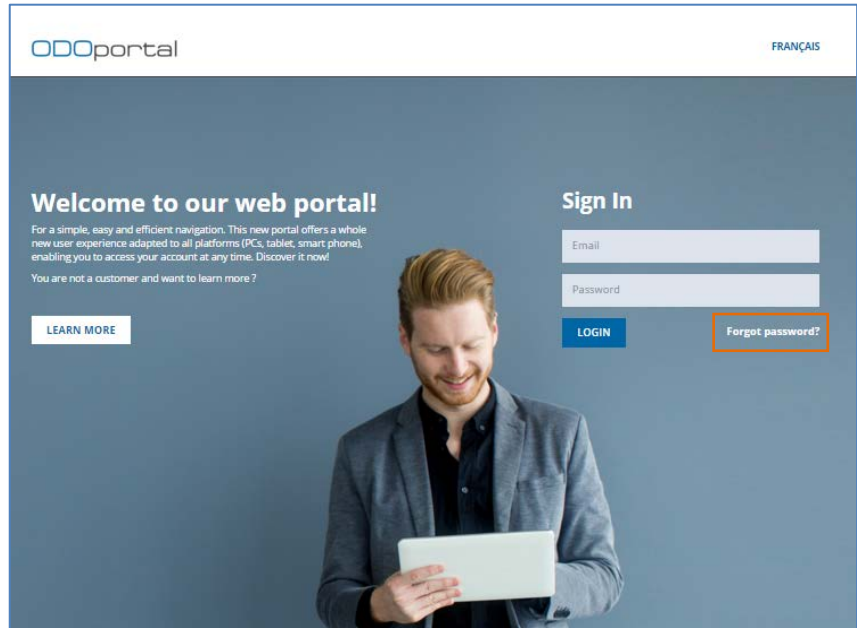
ODOportal

FRANÇAIS

Welcome to our web portal!

For a simple, easy and efficient navigation. This new portal offers a whole new user experience adapted to all platforms (PCs, tablet, smart phone), enabling you to access your account at any time. Discover it now!

You are not a customer and want to learn more ?

LEARN MORE

Sign In

Email

Password

LOGIN

Forgot password?